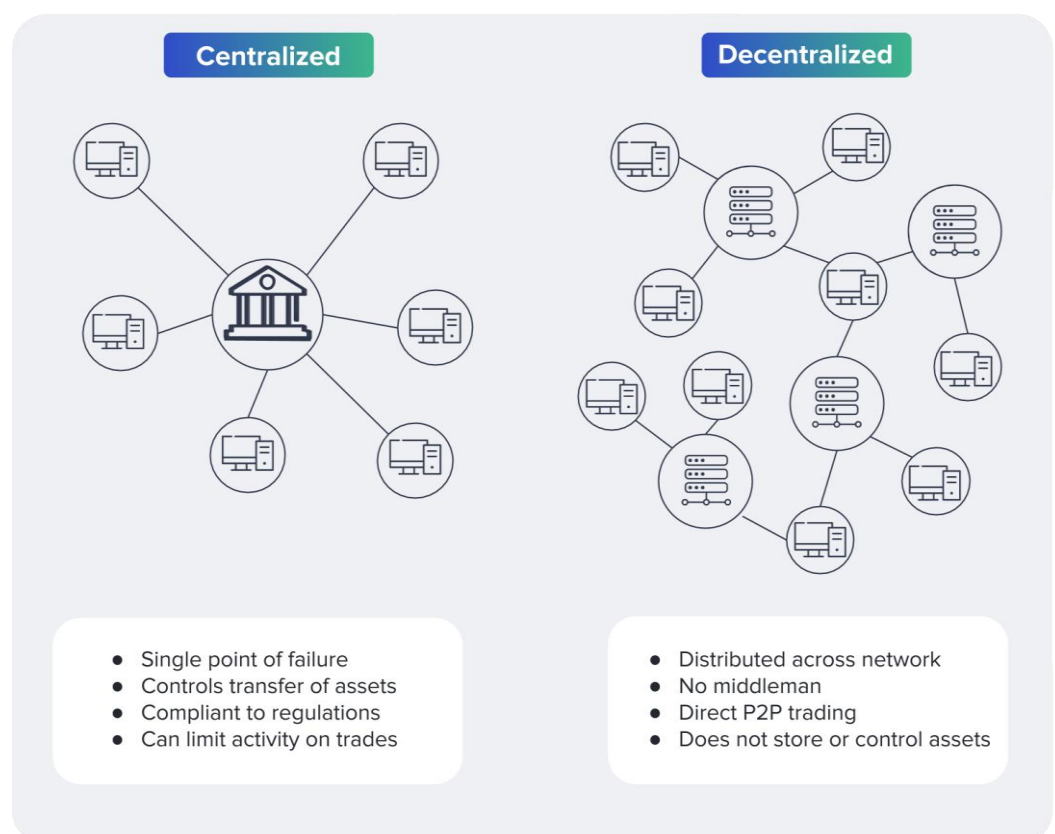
Centralized

Decentralized

- Single point of failure
- Controls transfer of assets
- Compliant to regulations
- Can limit activity on trades

- Distributed across network
- No middleman
- Direct P2P trading
- Does not store or control assets